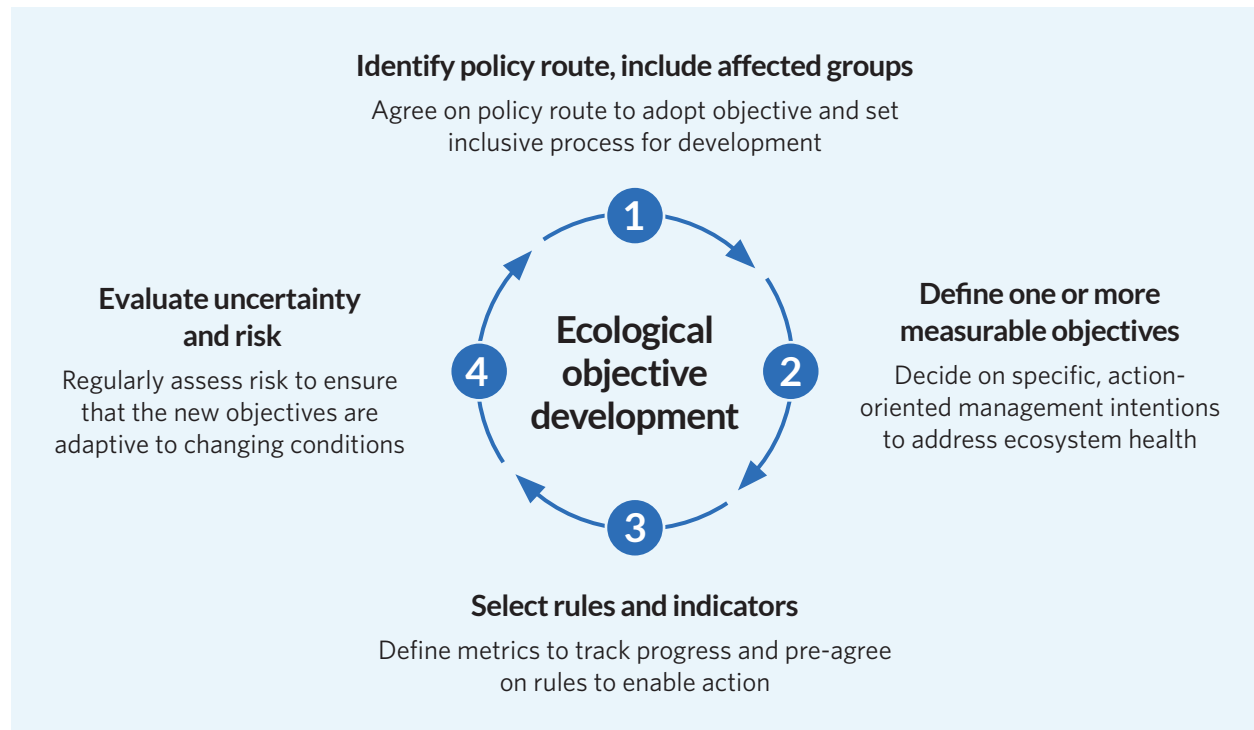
Identify policy route, include affected groups

Agree on policy route to adopt objective and set inclusive process for development

1

Evaluate uncertainty and risk

Regularly assess risk to ensure that the new objectives are adaptive to changing conditions

4

Ecological objective development

2

Define one or more measurable objectives

Decide on specific, action-oriented management intentions to address ecosystem health

3

Select rules and indicators

Define metrics to track progress and pre-agree on rules to enable action